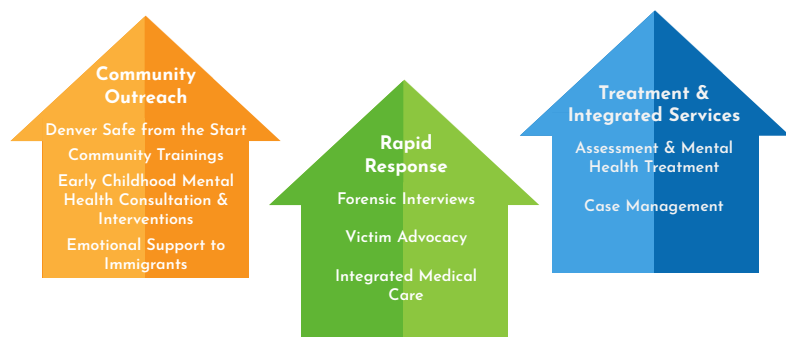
Community Outreach

Denver Safe from the Start

Community Trainings

Early Childhood Mental Health Consultation & Interventions

Emotional Support to Immigrants

Rapid Response

Forensic Interviews

Victim Advocacy

Integrated Medical Care

Treatment & Integrated Services

Assessment & Mental Health Treatment

Case Management